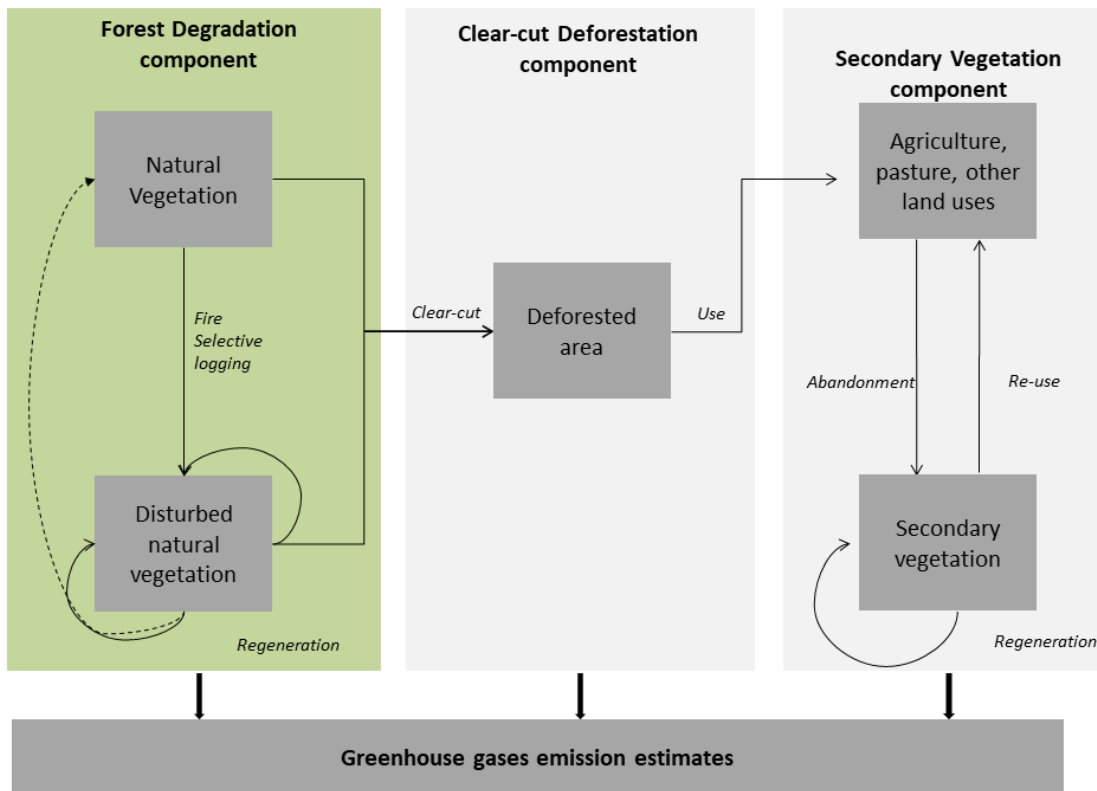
Forest Degradation component

Natural Vegetation

Fire
Selective logging

Disturbed natural vegetation

Regeneration

Clear-cut Deforestation component

Clear-cut

Deforested area

Use

Secondary Vegetation component

Agriculture, pasture, other land uses

Abandonment

Re-use

Secondary vegetation

Regeneration

Greenhouse gases emission estimates